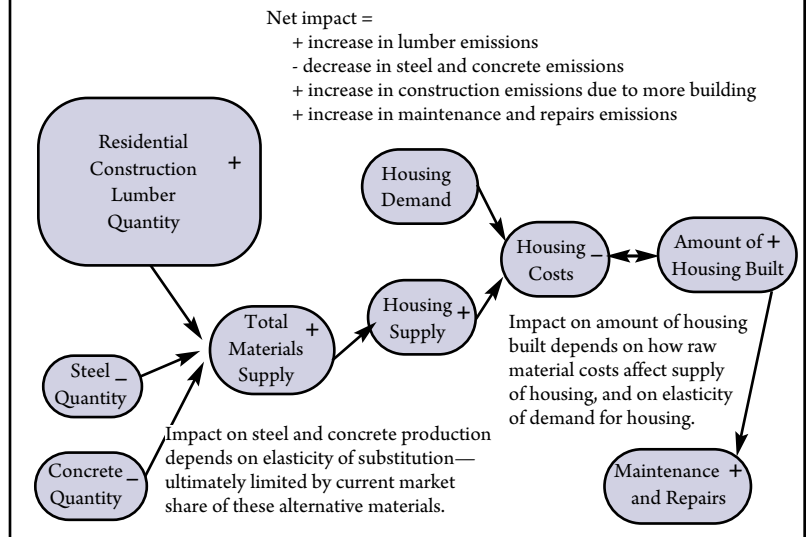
Net impact =
+ increase in lumber emissions
- decrease in steel and concrete emissions
+ increase in construction emissions due to more building
+ increase in maintenance and repairs emissions

Residential Construction Lumber Quantity +

Housing Demand

Housing Costs _

Amount of Housing Built +

Housing Supply +

Total Materials Supply +

Steel Quantity _

Concrete Quantity _

Impact on amount of housing built depends on how raw material costs affect supply of housing, and on elasticity of demand for housing.

Impact on steel and concrete production depends on elasticity of substitution—ultimately limited by current market share of these alternative materials.

Maintenance and Repairs +